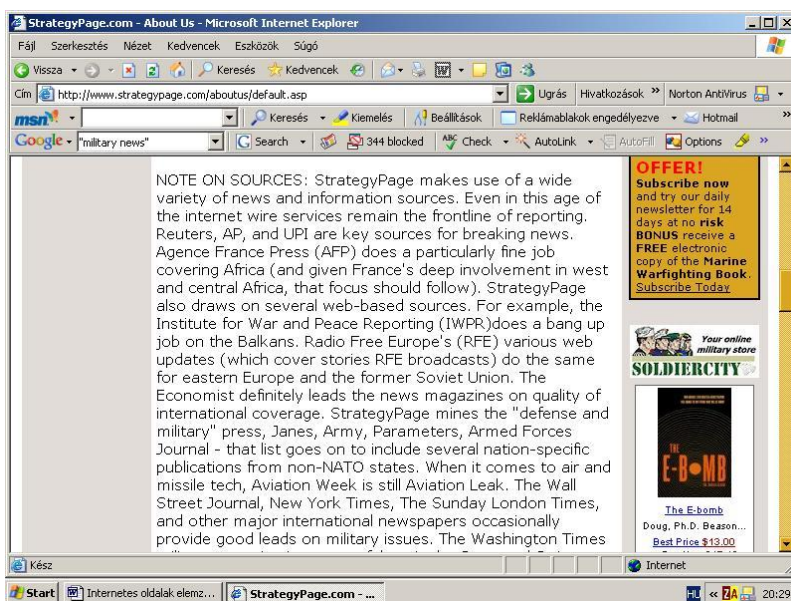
StrategyPage.com - About Us - Microsoft Internet Explorer

Fájl Szerkesztés Nézet Kedvencek Eszközök Súgó

Vissza Keresés Kedvencek

Cím http://www.strategypage.com/aboutus/default.asp Ugrás Hivatkozások » Norton AntiVirus

msn Keresés Kiemelés Beállítások Reklámablakok engedélyezve Hotmail

Google "military news" Search 344 blocked Check AutoLink AutoFill Options

NOTE ON SOURCES: StrategyPage makes use of a wide variety of news and information sources. Even in this age of the internet wire services remain the frontline of reporting. Reuters, AP, and UPI are key sources for breaking news. Agence France Press (AFP) does a particularly fine job covering Africa (and given France's deep involvement in west and central Africa, that focus should follow). StrategyPage also draws on several web-based sources. For example, the Institute for War and Peace Reporting (IWPR)does a bang up job on the Balkans. Radio Free Europe's (RFE) various web updates (which cover stories RFE broadcasts) do the same for eastern Europe and the former Soviet Union. The Economist definitely leads the news magazines on quality of international coverage. StrategyPage mines the "defense and military" press, Janes, Army, Parameters, Armed Forces Journal - that list goes on to include several nation-specific publications from non-NATO states. When it comes to air and missile tech, Aviation Week is still Aviation Leak. The Wall Street Journal, New York Times, The Sunday London Times, and other major international newspapers occasionally provide good leads on military issues. The Washington Times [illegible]

OFFER!
Subscribe now and try our daily newsletter for 14 days at no risk BONUS receive a FREE electronic copy of the Marine Warfighting Book. Subscribe Today

Your online military store
SOLDIERCITY

E-BOMB

The E-bomb
Doug, Ph.D. Beason...
Best Price $13.00

Kész
Internet

Start Internetes oldalak elemz... StrategyPage.com - ...
HU 20:29